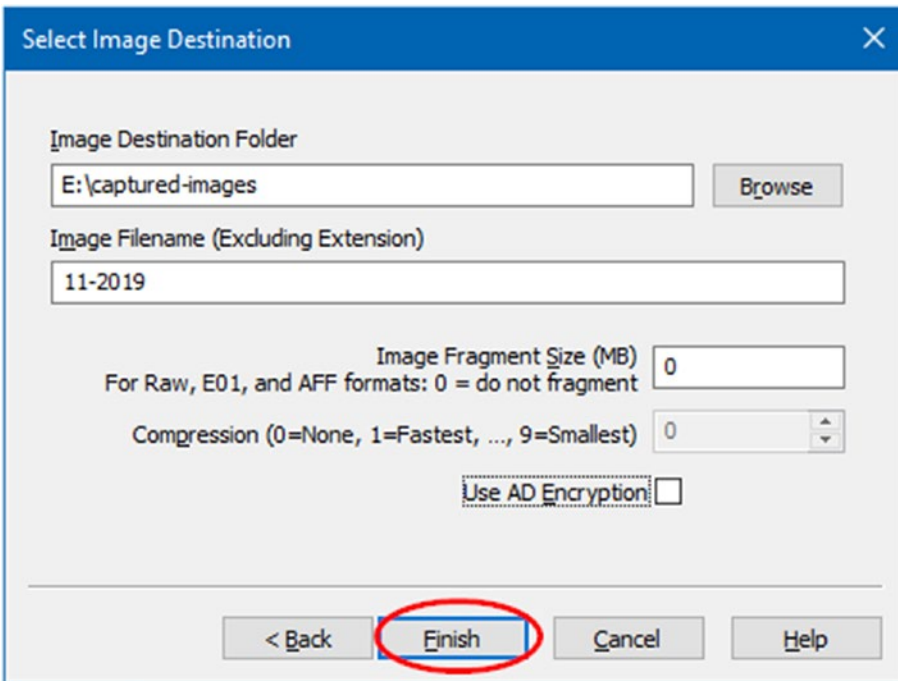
Select Image Destination

Image Destination Folder

E:\captured-images

Browse

Image Filename (Excluding Extension)

11-2019

Image Fragment Size (MB)
For Raw, E01, and AFF formats: 0 = do not fragment

0

Compression (0=None, 1=Fastest, ..., 9=Smallest)

0

Use AD Encryption

< Back

Finish

Cancel

Help